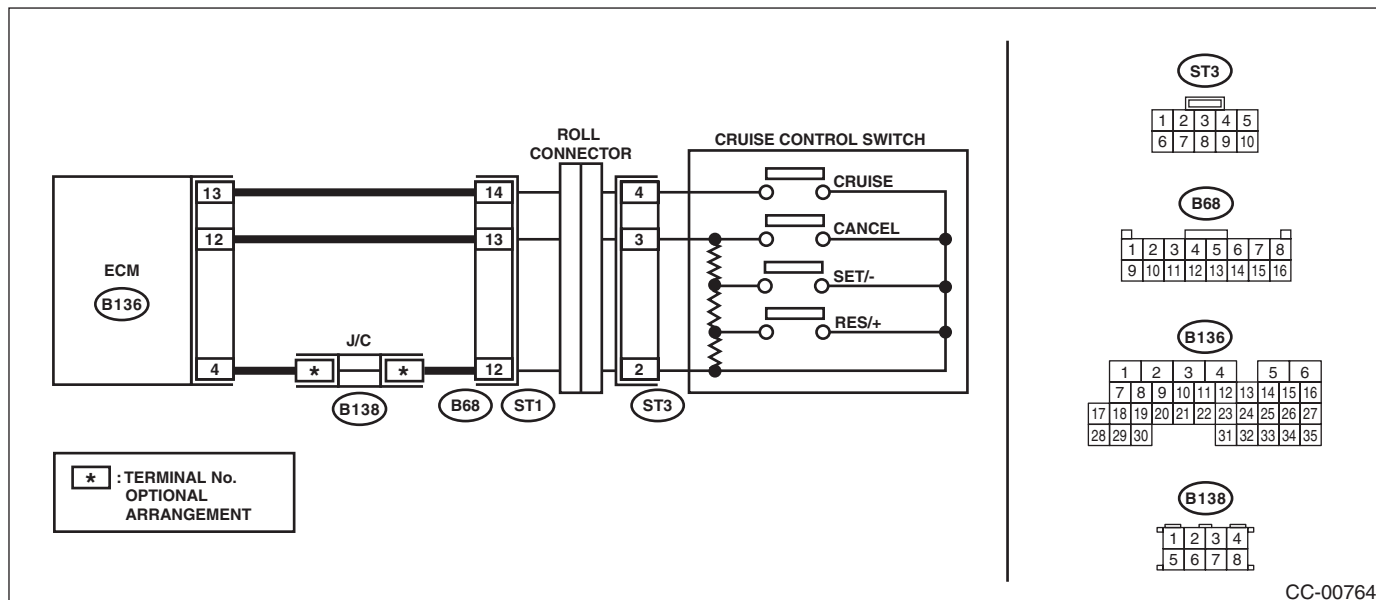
ROLL CONNECTOR

CRUISE CONTROL SWITCH

13
12
4

ECM
B136

14
13
12

J/C
*
*
B138

B68
ST1

4
3
2

ST3

CRUISE
CANCEL
SET/-
RES/+

* : TERMINAL No. OPTIONAL ARRANGEMENT

ST3

| 1 | 2 | 3 | 4 | 5 |
|---|---|---|---|---|
| 6 | 7 | 8 | 9 | 10 |

B68

| 1 | 2 | 3 | 4 | 5 | 6 | 7 | 8 |
|---|---|---|---|---|---|---|---|
| 9 | 10 | 11 | 12 | 13 | 14 | 15 | 16 |

B136

1 2 3 4 5 6
7 8 9 10 11 12 13 14 15 16
17 18 19 20 21 22 23 24 25 26 27
28 29 30 31 32 33 34 35

B138

| 1 | 2 | 3 | 4 |
|---|---|---|---|
| 5 | 6 | 7 | 8 |

CC-00764